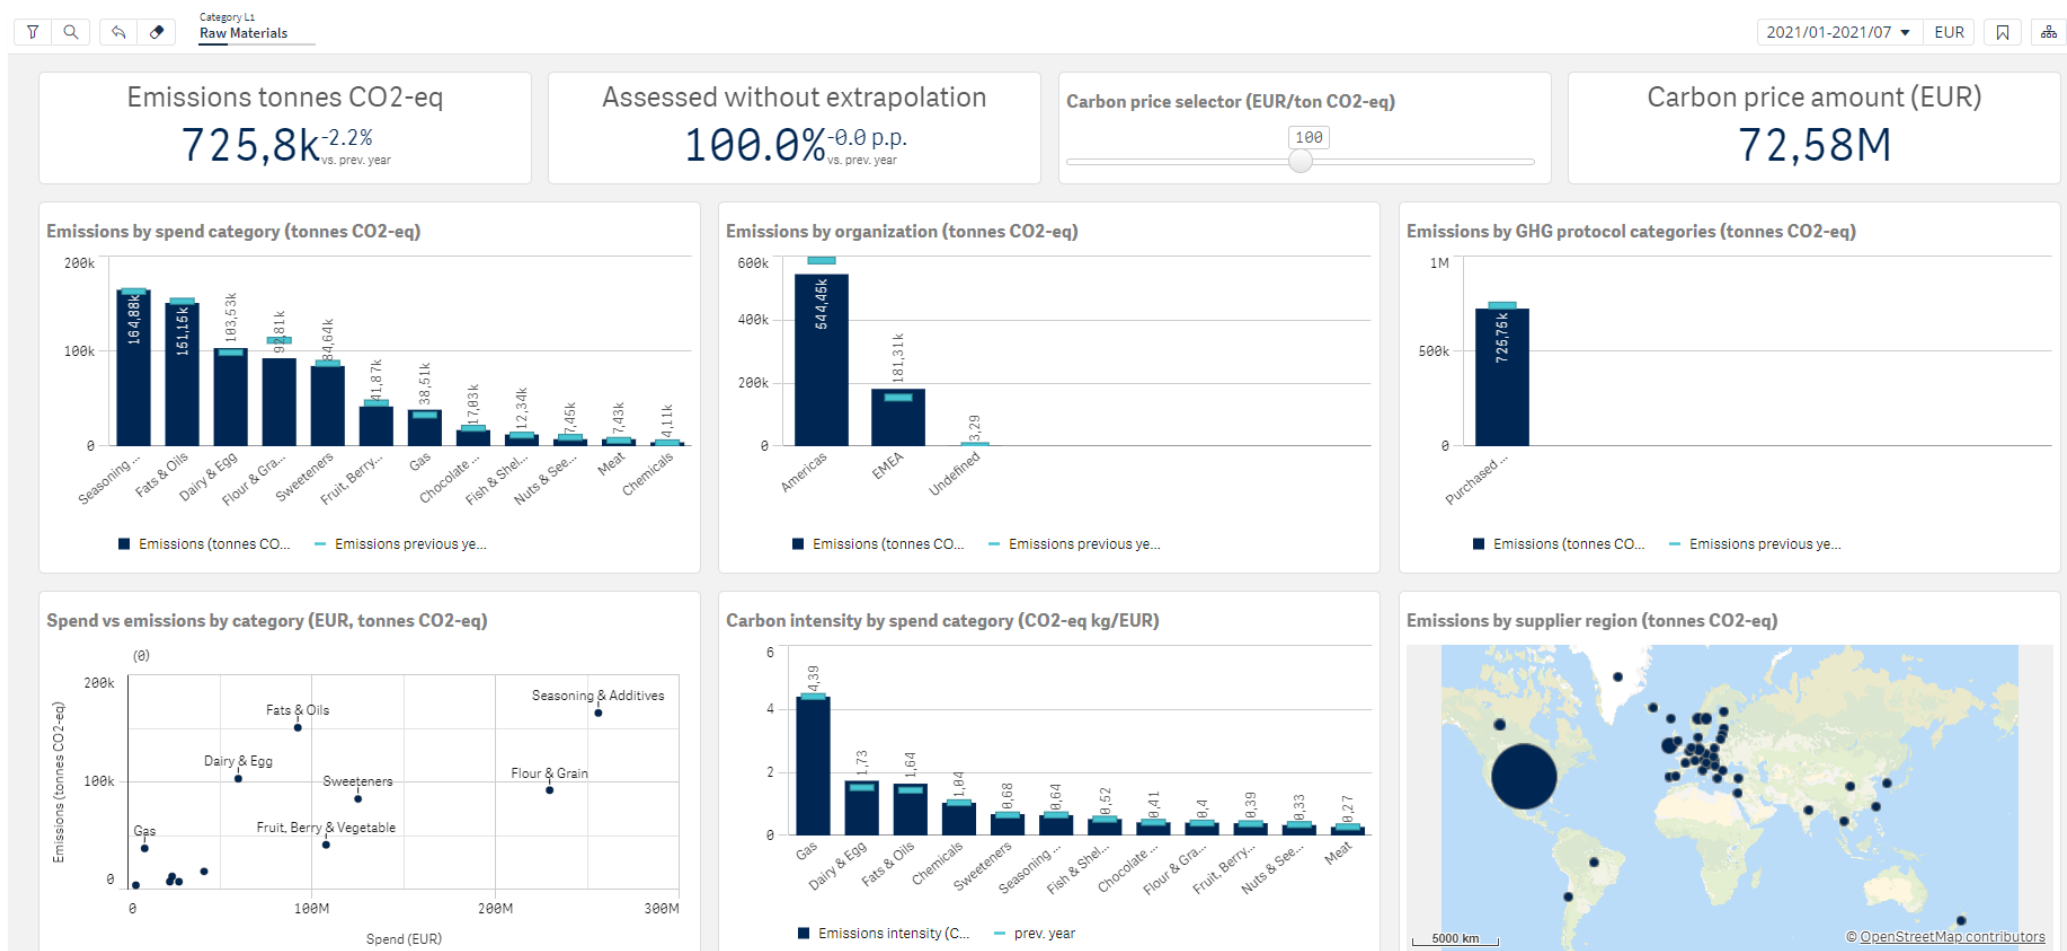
Category L1
Raw Materials

2021/01-2021/07 ▾ EUR

Emissions tonnes CO2-eq
725,8k -2.2% vs. prev. year

Assessed without extrapolation
100.0% -0.0 p.p. vs. prev. year

Carbon price selector (EUR/ton CO2-eq)
100

Carbon price amount (EUR)
72,58M

Emissions by spend category (tonnes CO2-eq)
200k
100k
0
164,88k 151,15k 103,53k 92,81k 84,64k 41,87k 38,51k 17,03k 12,34k 7,45k 7,43k 4,11k
Seasoning ... Fats & Oils Dairy & Egg Flour & Gra... Sweeteners Fruit, Berry... Gas Chocolate ... Fish & Shel... Nuts & See... Meat Chemicals
Emissions (tonnes CO... Emissions previous ye...

Emissions by organization (tonnes CO2-eq)
600k
400k
200k
0
544,45k 181,31k 3,29
Americas EMEA Undefined
Emissions (tonnes CO... Emissions previous ye...

Emissions by GHG protocol categories (tonnes CO2-eq)
1M
500k
0
725,76k
Purchased ...
Emissions (tonnes CO... Emissions previous ye...

Spend vs emissions by category (EUR, tonnes CO2-eq)
(0)
200k
100k
0
Emissions (tonnes CO2-eq)
Fats & Oils
Seasoning & Additives
Dairy & Egg
Sweeteners
Flour & Grain
Gas
Fruit, Berry & Vegetable
0 100M 200M 300M
Spend (EUR)

Carbon intensity by spend category (CO2-eq kg/EUR)
6
4
2
0
4,39 1,73 1,64 1,04 0,68 0,64 0,52 0,41 0,4 0,39 0,33 0,27
Gas Dairy & Egg Fats & Oils Chemicals Sweeteners Seasoning ... Fish & Shel... Chocolate ... Flour & Gra... Fruit, Berry... Nuts & See... Meat
Emissions intensity (C... prev. year

Emissions by supplier region (tonnes CO2-eq)
5000 km
© OpenStreetMap contributors